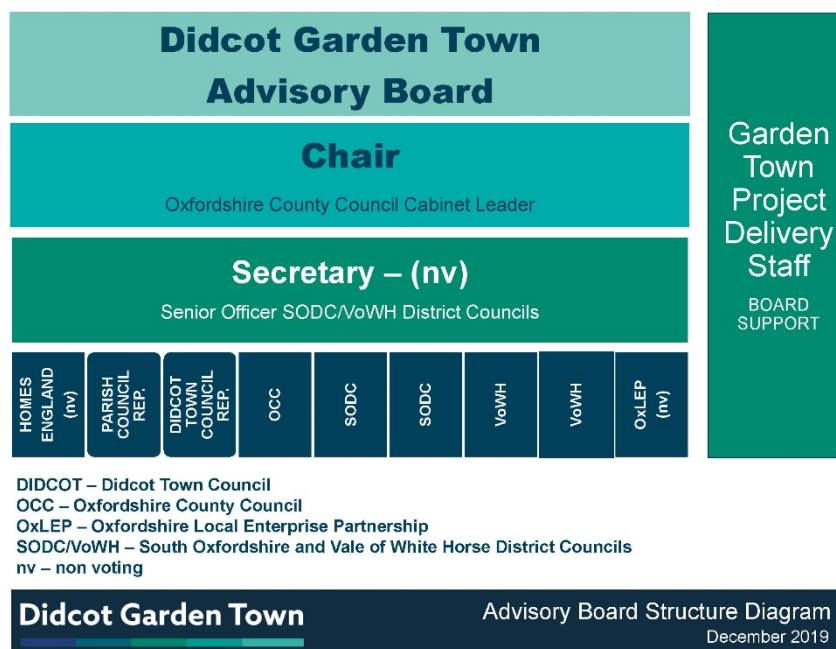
Didcot Garden Town Advisory Board

Chair

Oxfordshire County Council Cabinet Leader

Secretary – (nv)

Senior Officer SODC/VoWH District Councils

HOMES ENGLAND (nv)

PARISH COUNCIL REP.

DIDCOT TOWN COUNCIL REP.

OCC

SODC

SODC

VoWH

VoWH

OxLEP (nv)

Garden Town Project Delivery Staff

BOARD SUPPORT

DIDCOT – Didcot Town Council
OCC – Oxfordshire County Council
OxLEP – Oxfordshire Local Enterprise Partnership
SODC/VoWH – South Oxfordshire and Vale of White Horse District Councils
nv – non voting

Didcot Garden Town

Advisory Board Structure Diagram
December 2019